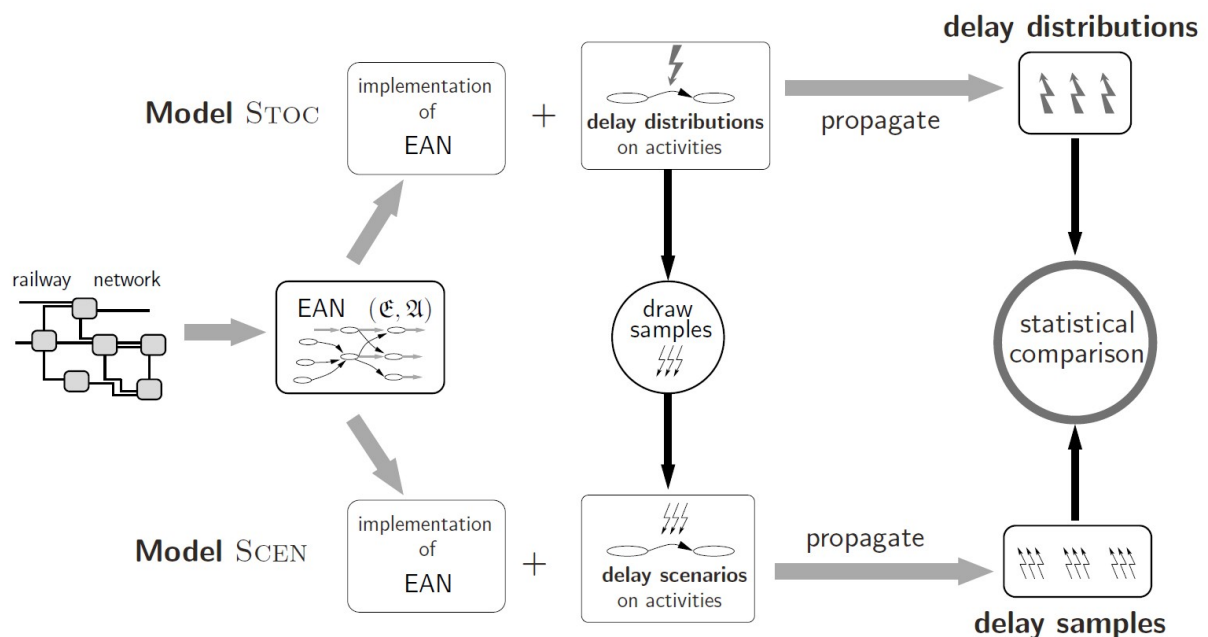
delay distributions

Model Stoc

implementation of EAN

+

delay distributions on activities

propagate

railway network

EAN $(\mathfrak{E}, \mathfrak{A})$

draw samples

statistical comparison

Model Scen

implementation of EAN

+

delay scenarios on activities

propagate

delay samples